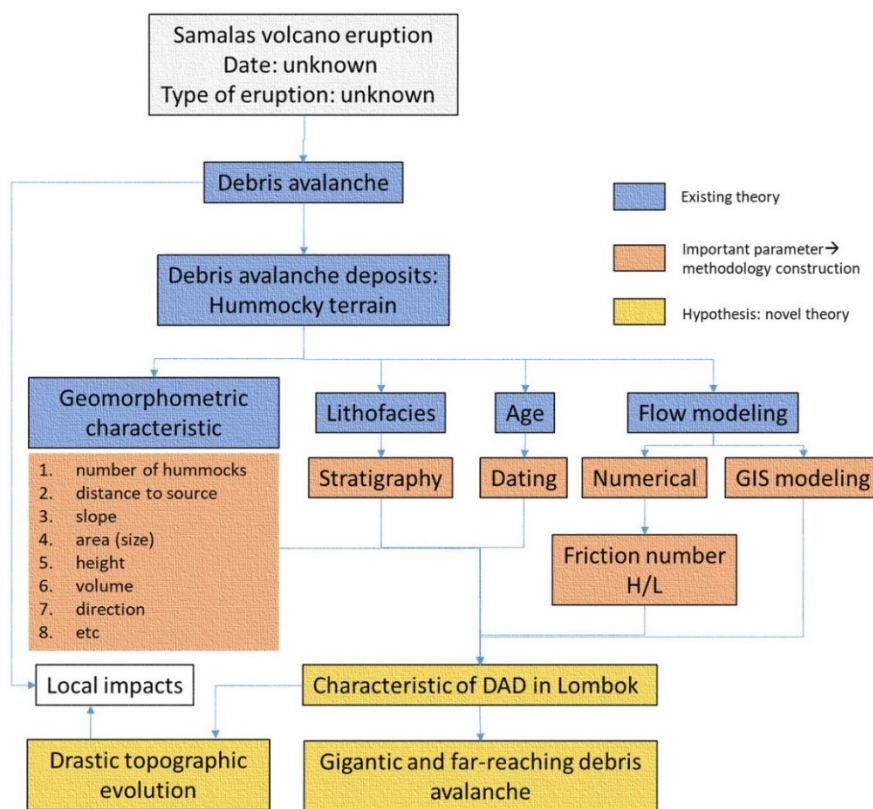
Samalas volcano eruption
Date: unknown
Type of eruption: unknown

Debris avalanche

Existing theory

Important parameter→ methodology construction

Hypothesis: novel theory

Debris avalanche deposits: Hummocky terrain

Geomorphometric characteristic

Lithofacies

Age

Flow modeling

1. number of hummocks
2. distance to source
3. slope
4. area (size)
5. height
6. volume
7. direction
8. etc

Stratigraphy

Dating

Numerical

GIS modeling

Friction number H/L

Local impacts

Characteristic of DAD in Lombok

Drastic topographic evolution

Gigantic and far-reaching debris avalanche